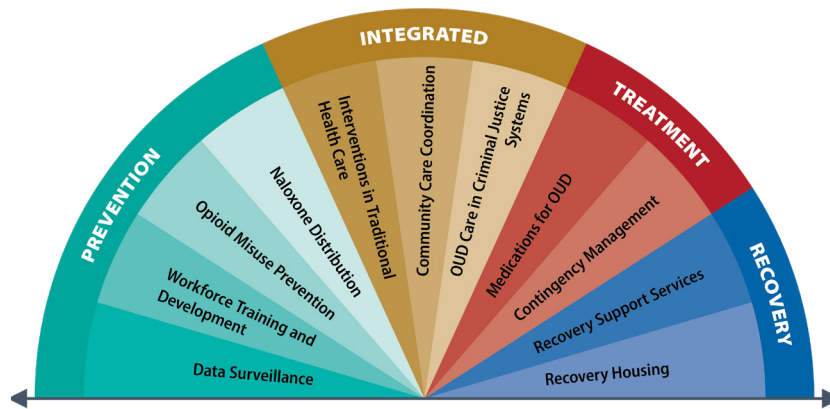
PREVENTION

Data Surveillance

Workforce Training and Development

Opioid Misuse Prevention

Naloxone Distribution

INTEGRATED

Interventions in Traditional Health Care

Community Care Coordination

OUD Care in Criminal Justice Systems

TREATMENT

Medications for OUD

Contingency Management

RECOVERY

Recovery Support Services

Recovery Housing